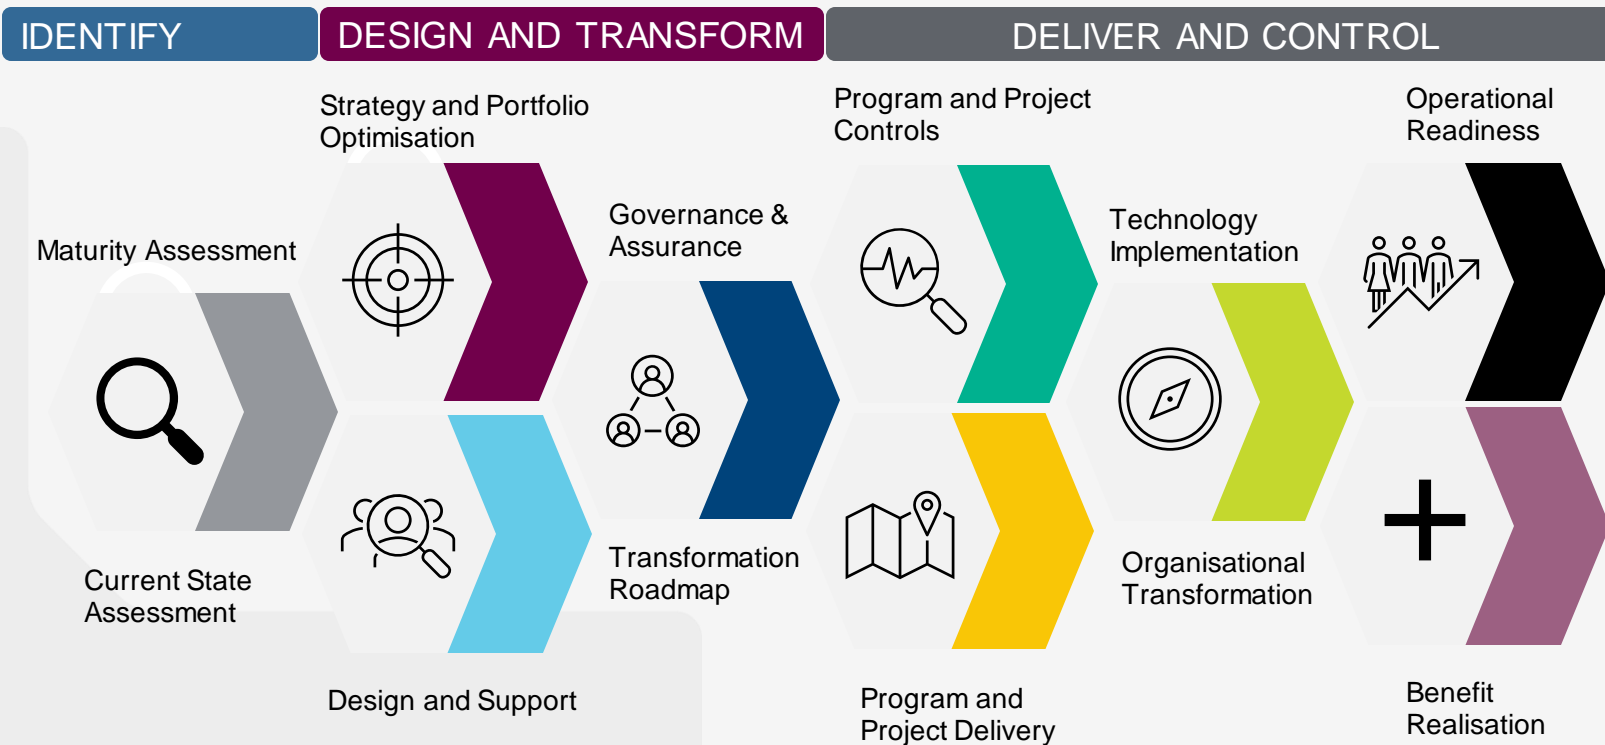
IDENTIFY

DESIGN AND TRANSFORM

DELIVER AND CONTROL

Maturity Assessment

Current State Assessment

Strategy and Portfolio Optimisation

Design and Support

Governance & Assurance

Transformation Roadmap

Program and Project Controls

Program and Project Delivery

Technology Implementation

Organisational Transformation

Operational Readiness

Benefit Realisation